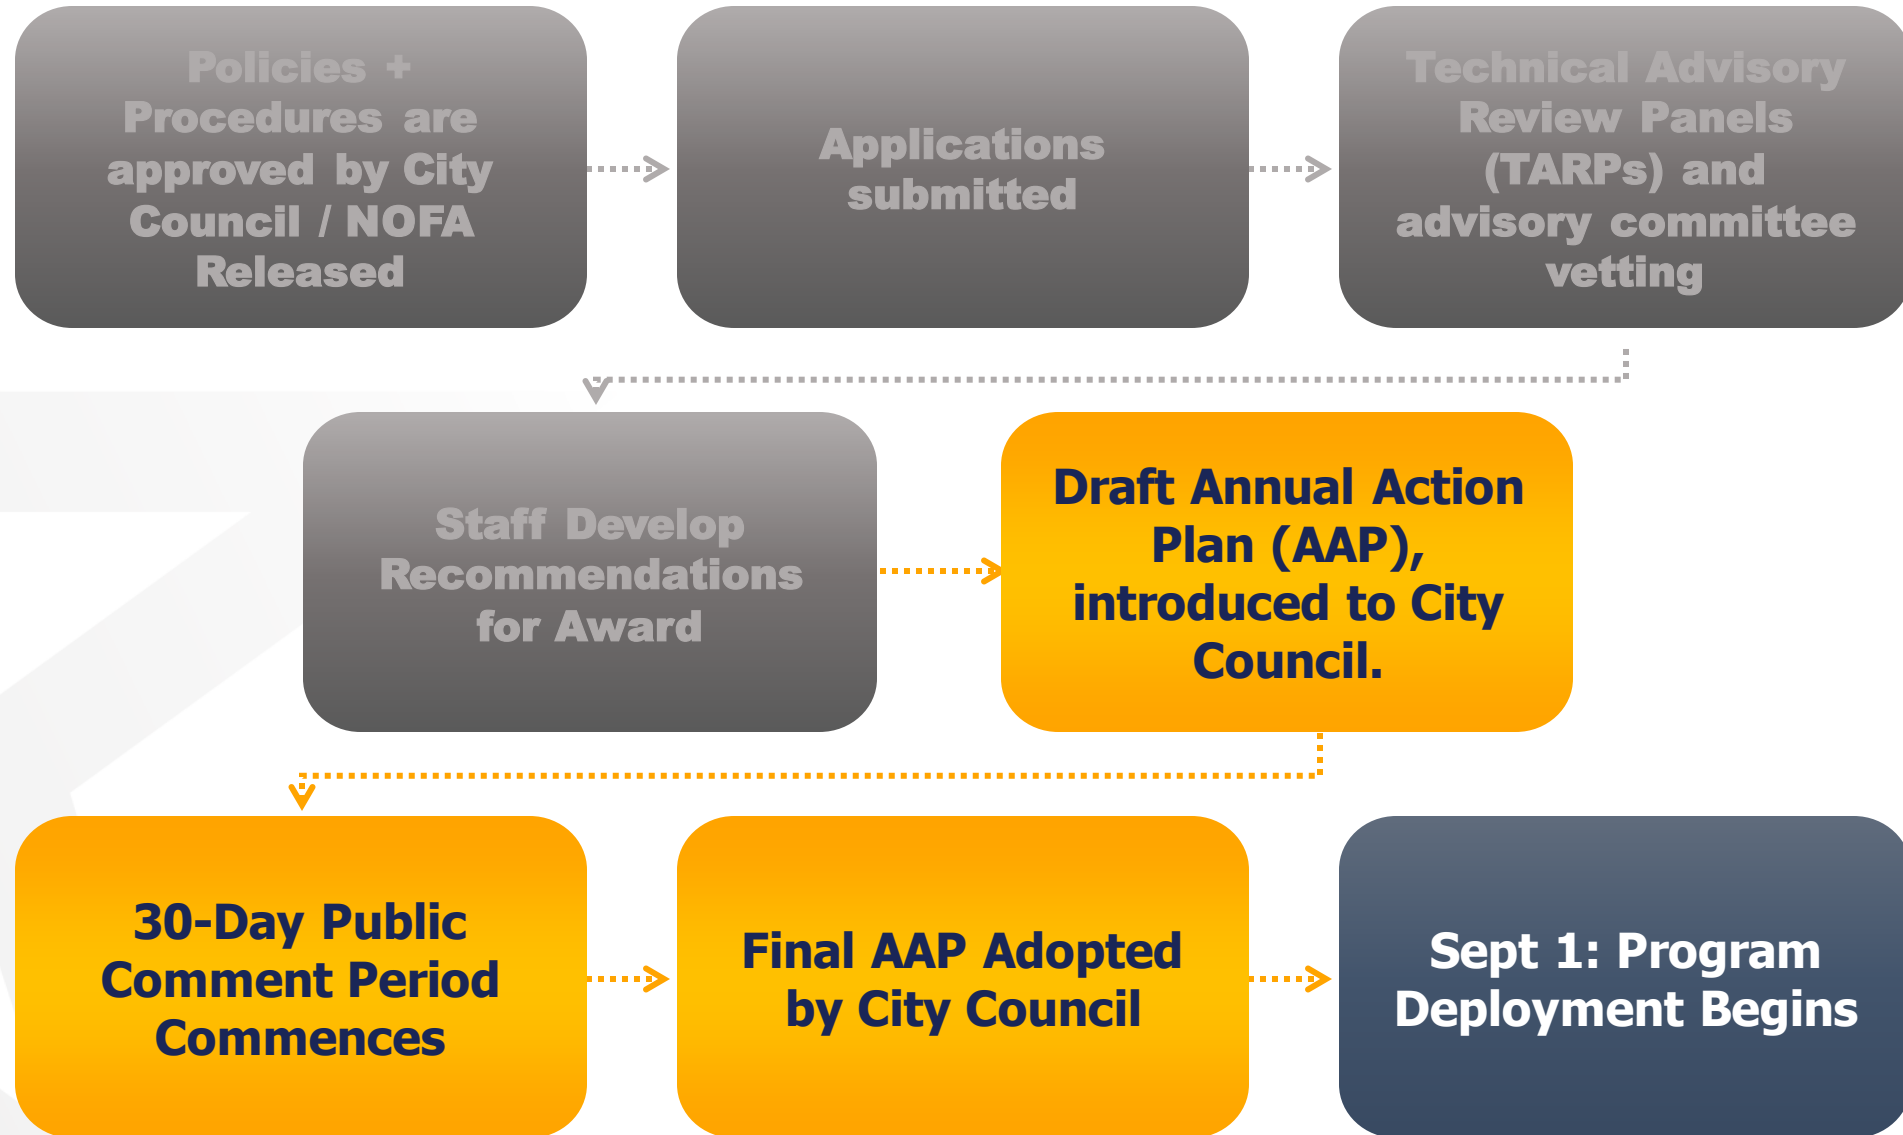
Policies + Procedures are approved by City Council / NOFA Released

Applications submitted

Technical Advisory Review Panels (TARPs) and advisory committee vetting

Staff Develop Recommendations for Award

Draft Annual Action Plan (AAP), introduced to City Council.

30-Day Public Comment Period Commences

Final AAP Adopted by City Council

Sept 1: Program Deployment Begins